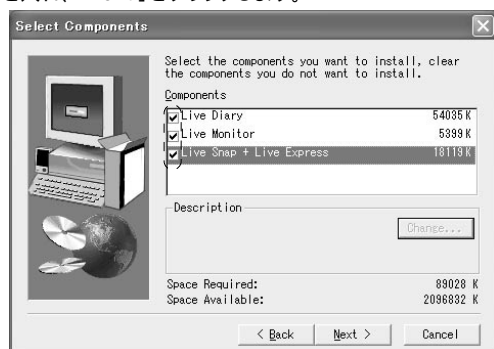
Select Components

Select the components you want to install, clear the components you do not want to install.

Components

| | |
|---|---|
| Live Diary | 54035 K |
| Live Monitor | 5399 K |
| Live Snap + Live Express | 18119 K |

Description

Change...

Space Required: 89028 K
Space Available: 2096832 K

< Back Next > Cancel